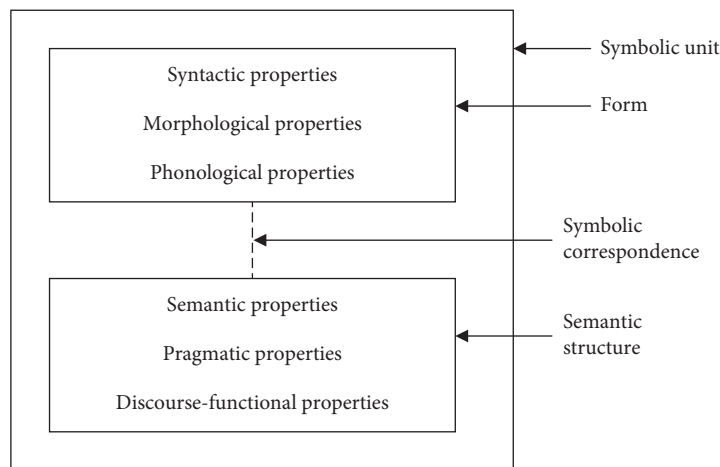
Syntactic properties
Morphological properties
Phonological properties

Semantic properties
Pragmatic properties
Discourse-functional properties

Symbolic unit
Form
Symbolic correspondence
Semantic structure